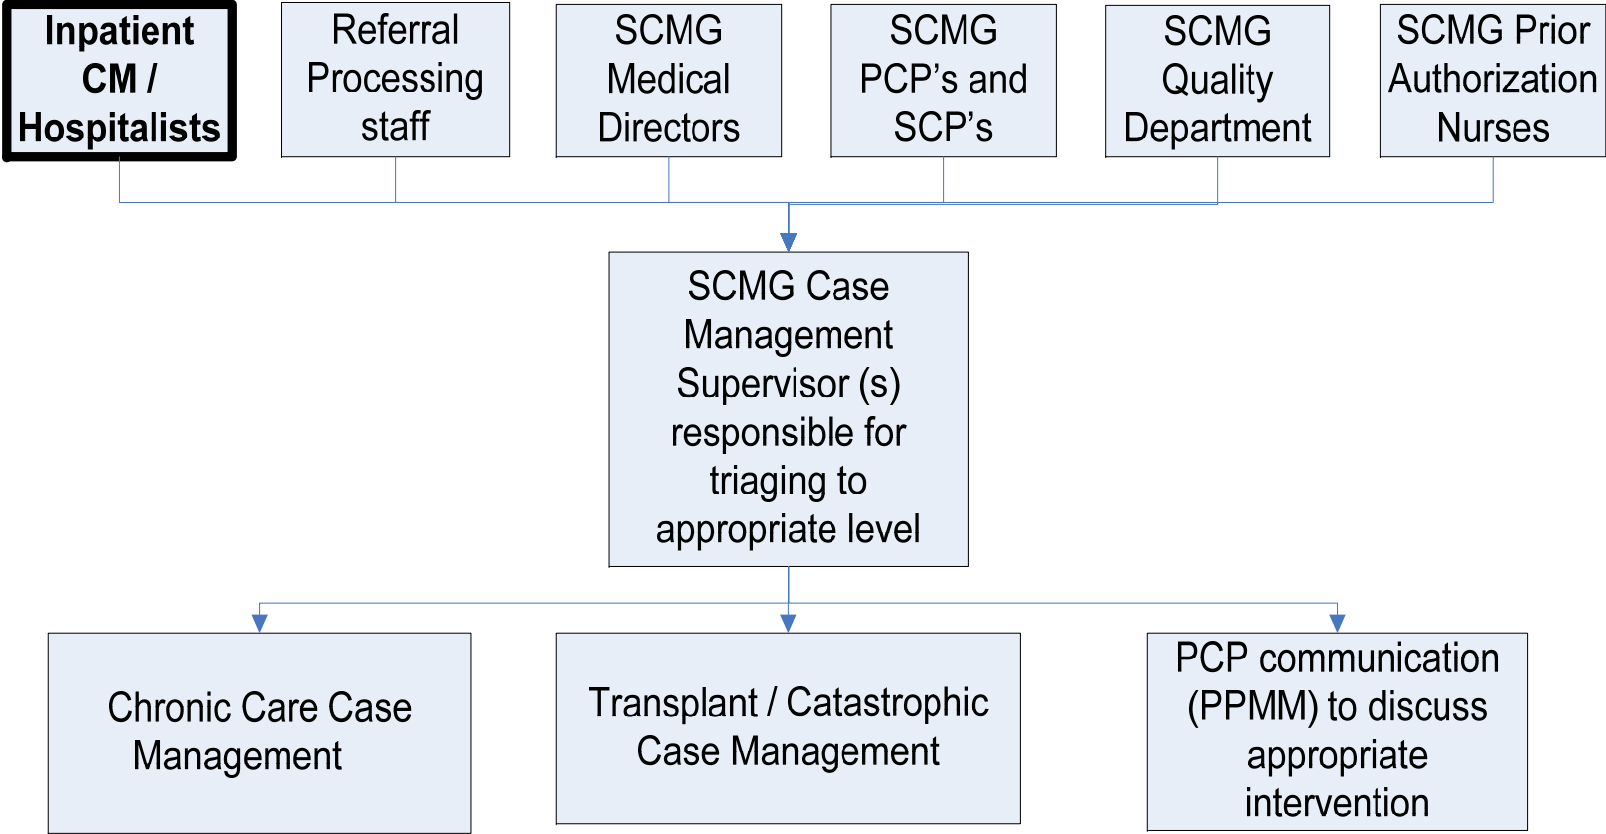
Inpatient CM / Hospitalists

Referral Processing staff

SCMG Medical Directors

SCMG PCP’s and SCP’s

SCMG Quality Department

SCMG Prior Authorization Nurses

SCMG Case Management Supervisor (s) responsible for triaging to appropriate level

Chronic Care Case Management

Transplant / Catastrophic Case Management

PCP communication (PPMM) to discuss appropriate intervention